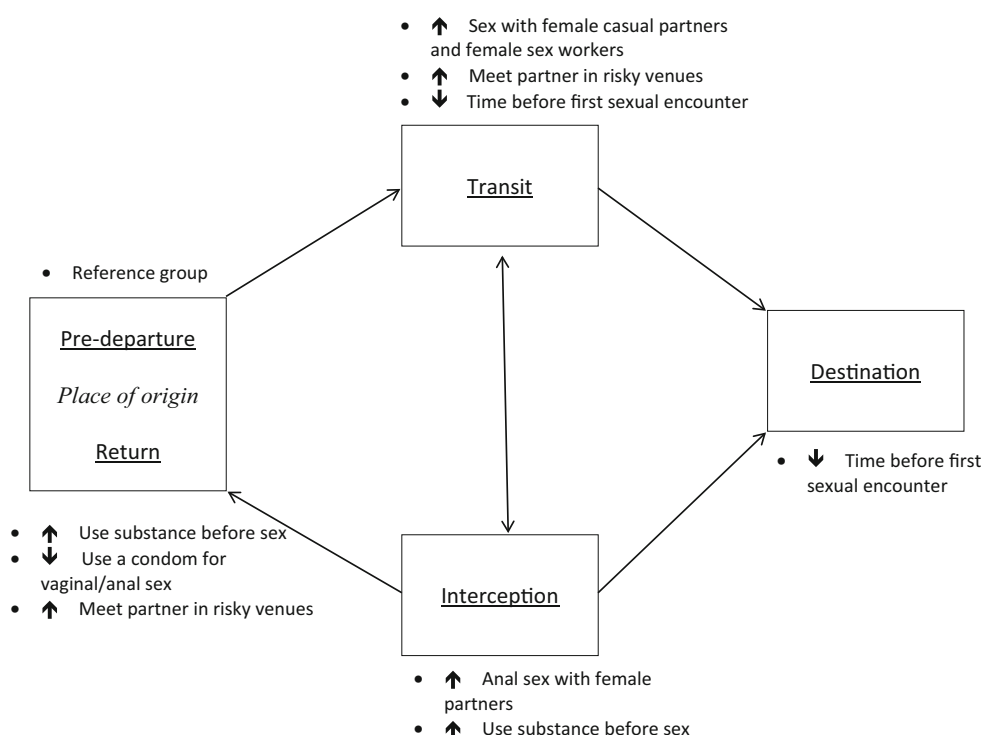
- ↑ Sex with female casual partners and female sex workers
- ↑ Meet partner in risky venues
- ↓ Time before first sexual encounter

Transit

- Reference group

Pre-departure

*Place of origin*

Return

Destination

- ↓ Time before first sexual encounter

- ↑ Use substance before sex
- ↓ Use a condom for vaginal/anal sex
- ↑ Meet partner in risky venues

Interception

- ↑ Anal sex with female partners
- ↑ Use substance before sex